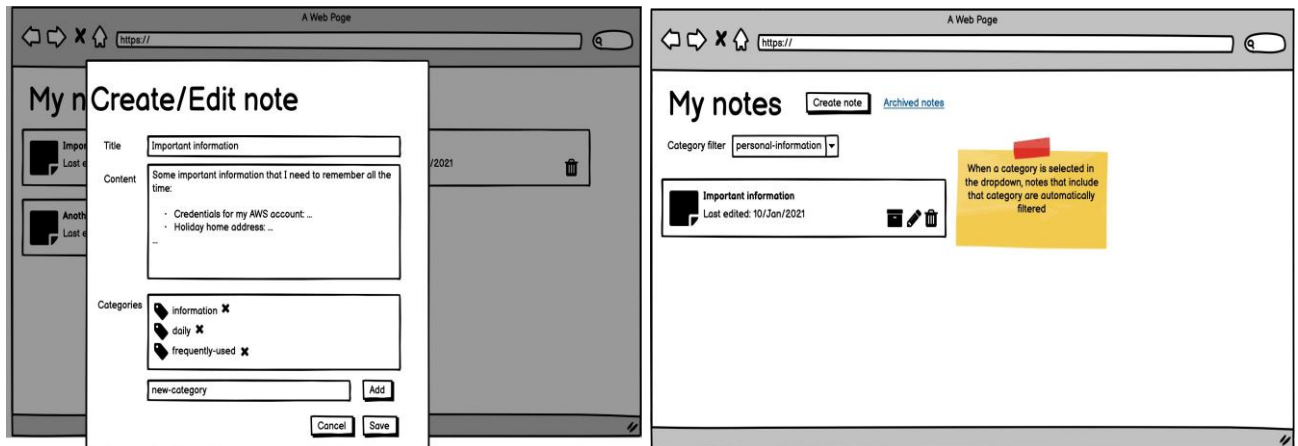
A Web Page

https://

My n

Impor
Last e

/2021

Anoth
Last e

Create/Edit note

Title Important information

Content Some important information that I need to remember all the time:

· Credentials for my AWS account: ...
· Holiday home address: ...
...

Categories information ✖
daily ✖
frequently-used ✖

new-category Add

Cancel Save

A Web Page

https://

My notes Create note Archived notes

Category filter personal-information

Important information
Last edited: 10/Jan/2021

When a category is selected in the dropdown, notes that include that category are automatically filtered